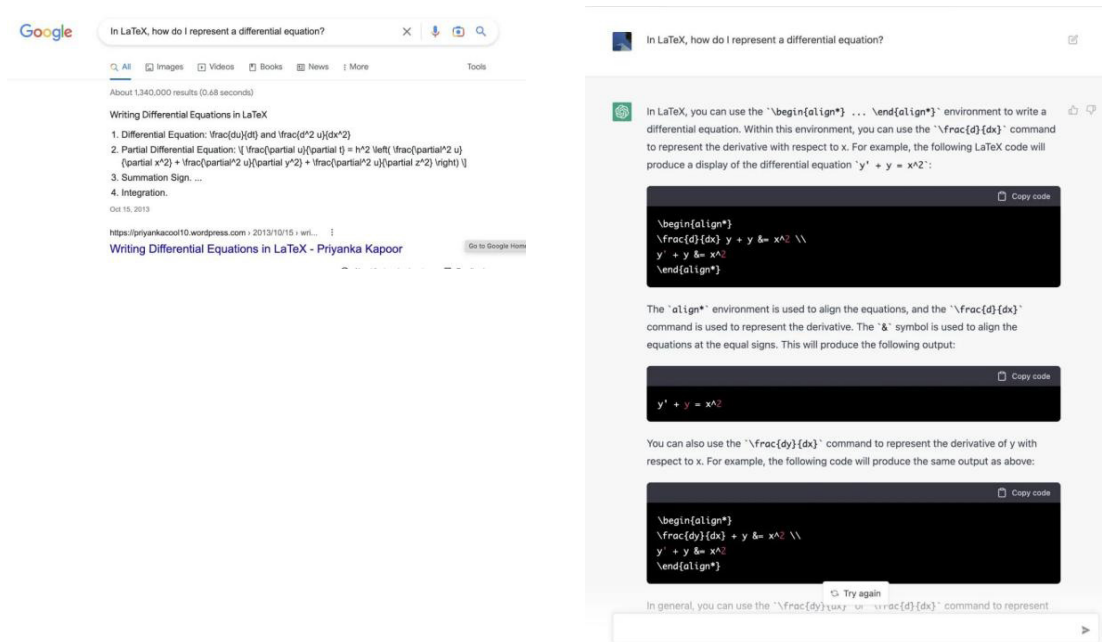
Google

In LaTeX, how do I represent a differential equation?

All Images Videos Books News More Tools

About 1,340,000 results (0.68 seconds)

Writing Differential Equations in LaTeX

1. Differential Equation: \frac{du}{dt} and \frac{d^2 u}{dx^2}
2. Partial Differential Equation: \[ \frac{\partial u}{\partial t} = h^2 \left( \frac{\partial^2 u}{\partial x^2} + \frac{\partial^2 u}{\partial y^2} + \frac{\partial^2 u}{\partial z^2} \right) \]
3. Summation Sign. ...
4. Integration.

Oct 15, 2013

https://priyankacool10.wordpress.com › 2013/10/15 › wri...

Writing Differential Equations in LaTeX - Priyanka Kapoor

Go to Google Home

In LaTeX, how do I represent a differential equation?

In LaTeX, you can use the `\begin{align*} ... \end{align*}` environment to write a differential equation. Within this environment, you can use the `\frac{d}{dx}` command to represent the derivative with respect to x. For example, the following LaTeX code will produce a display of the differential equation `y' + y = x^2`:

Copy code

\begin{align*}
\frac{d}{dx} y + y &= x^2 \\
y' + y &= x^2
\end{align*}

The `align*` environment is used to align the equations, and the `\frac{d}{dx}` command is used to represent the derivative. The `&` symbol is used to align the equations at the equal signs. This will produce the following output:

Copy code

y' + y = x^2

You can also use the `\frac{dy}{dx}` command to represent the derivative of y with respect to x. For example, the following code will produce the same output as above:

Copy code

\begin{align*}
\frac{dy}{dx} + y &= x^2 \\
y' + y &= x^2
\end{align*}

Try again

In general, you can use the `\frac{dy}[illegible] or `\frac{d}{dx}` command to represent